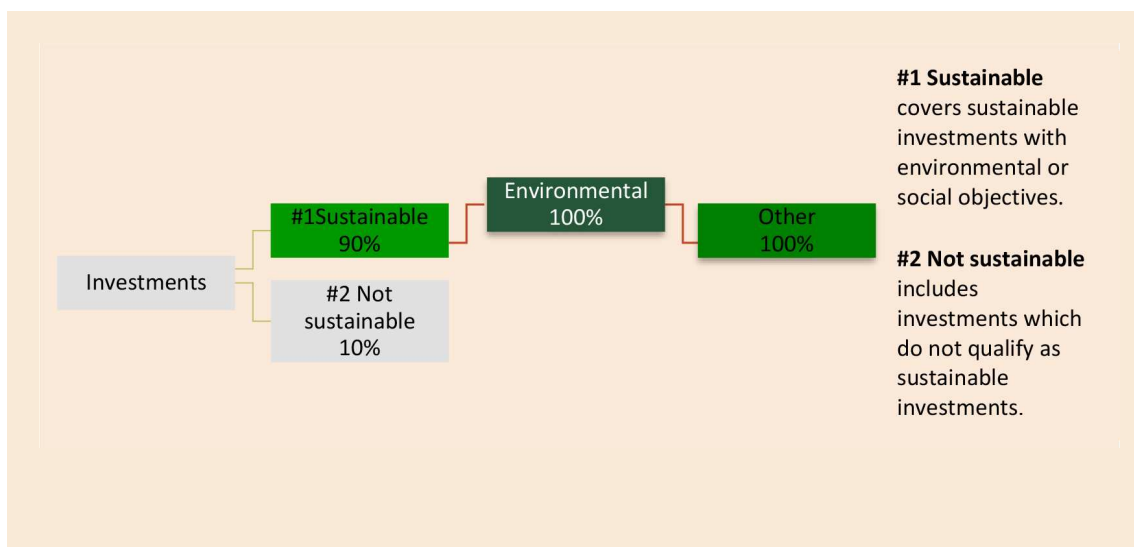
Investments

#1Sustainable 90%

#2 Not sustainable 10%

Environmental 100%

Other 100%

**#1 Sustainable** covers sustainable investments with environmental or social objectives.

**#2 Not sustainable** includes investments which do not qualify as sustainable investments.